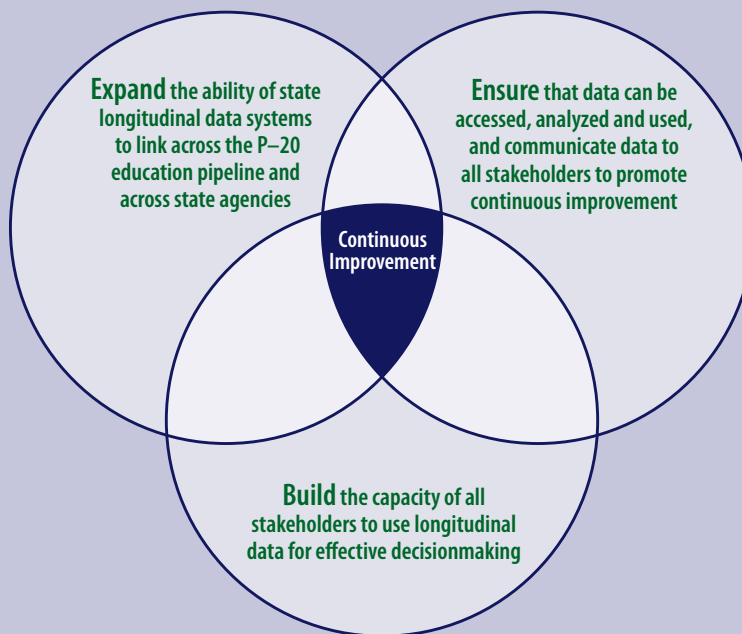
Expand the ability of state longitudinal data systems to link across the P–20 education pipeline and across state agencies

Ensure that data can be accessed, analyzed and used, and communicate data to all stakeholders to promote continuous improvement

Continuous Improvement

Build the capacity of all stakeholders to use longitudinal data for effective decisionmaking